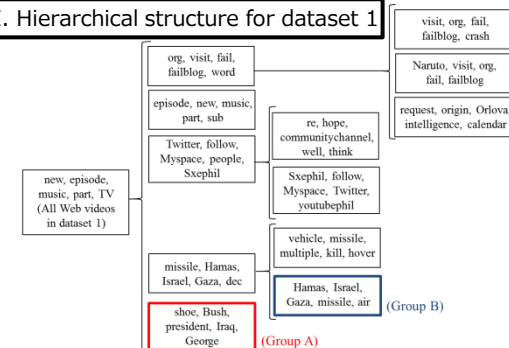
C. Hierarchical structure for dataset 1

new, episode, music, part, TV (All Web videos in dataset 1)

org, visit, fail, failblog, word

episode, new, music, part, sub

Twitter, follow, Myspace, people, Sxephil

missile, Hamas, Israel, Gaza, dec

shoe, Bush, president, Iraq, George

(Group A)

visit, org, fail, failblog, crash

Naruto, visit, org, fail, failblog

request, origin, Orlova, intelligence, calendar

re, hope, communitychannel, well, think

Sxephil, follow, Myspace, Twitter, youtubephil

vehicle, missile, multiple, kill, hover

Hamas, Israel, Gaza, missile, air

(Group B)